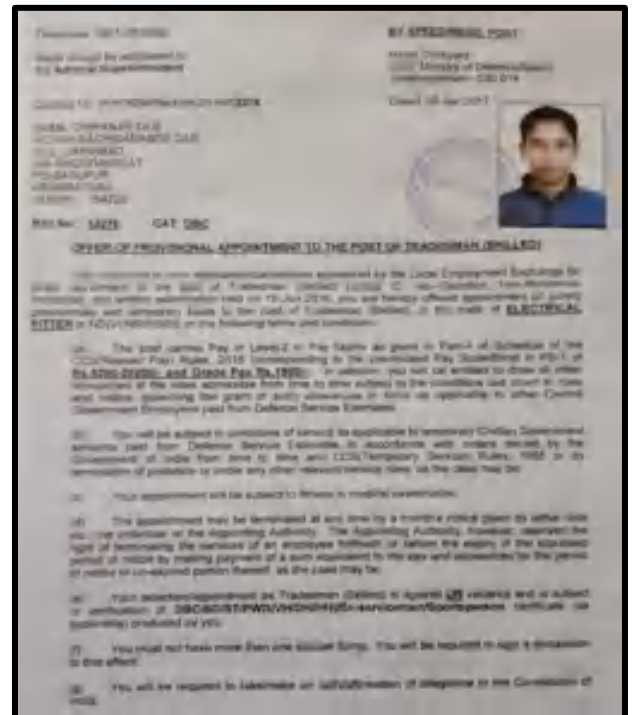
Telephone: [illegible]

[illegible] should be addressed to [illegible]

BY SPEED/REGD. POST

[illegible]

Dated: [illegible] 2017

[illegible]

Roll No: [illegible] CAT: OBC

OFFER OF PROVISIONAL APPOINTMENT TO THE POST OF TRADESMAN (SKILLED)

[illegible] ELECTRICAL FITTER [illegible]

(a) The post carries Pay of Level-2 in Pay Matrix as given in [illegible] Rs.5200-20200/- and Grade Pay Rs.1900/- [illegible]

(b) You will be subject to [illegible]

(c) Your appointment will be subject to fitness in medical examination.

(d) The appointment may be terminated at any time by a month's notice given by either side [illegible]

(e) Your selection/appointment as Tradesman (Skilled) is against UR vacancy and is subject to verification of OBC/SC/ST/PWD/VH/OH/HH/Ex-serviceman/Sportsperson certificate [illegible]

(f) You must not have more than one spouse living. You will be required to sign a declaration to this effect.

(g) You will be required to take/make an oath/affirmation of allegiance to the Constitution of India.